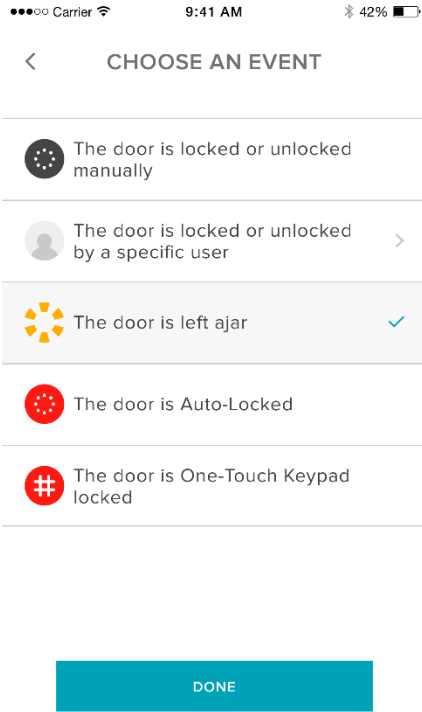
●●●○○ Carrier 9:41 AM 42%

<

CHOOSE AN EVENT

The door is locked or unlocked manually

The door is locked or unlocked by a specific user

The door is left ajar

The door is Auto-Locked

The door is One-Touch Keypad locked

DONE